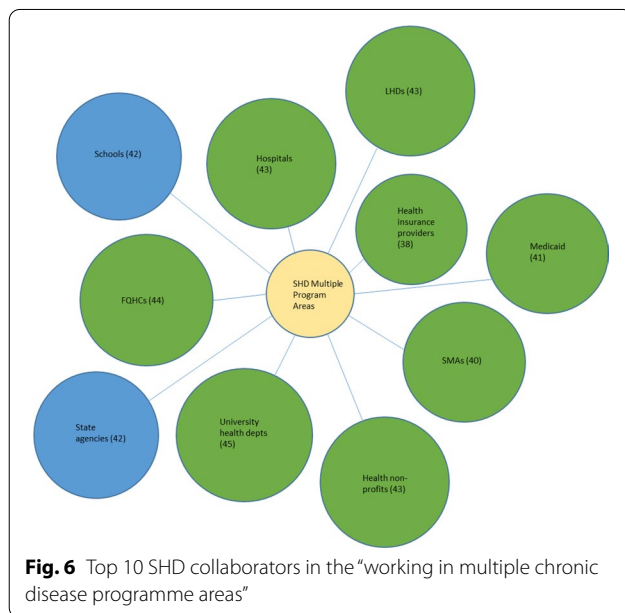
LHDs (43)

Schools (42)

Hospitals (43)

Health insurance providers (38)

Medicaid (41)

FQHCs (44)

SHD Multiple Program Areas

SMAs (40)

State agencies (42)

University health depts (45)

Health non-profits (43)

**Fig. 6** Top 10 SHD collaborators in the "working in multiple chronic disease programme areas"